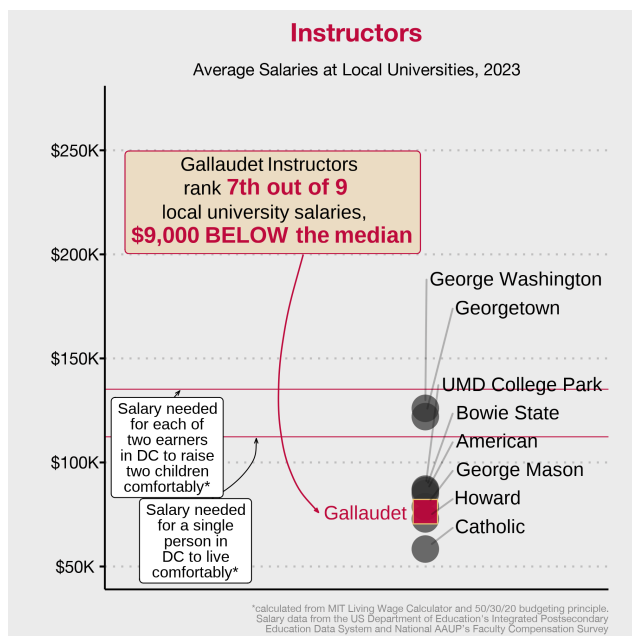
Instructors

Average Salaries at Local Universities, 2023

$250K

$200K

$150K

$100K

$50K

Gallaudet Instructors rank 7th out of 9 local university salaries, $9,000 BELOW the median

George Washington

Georgetown

UMD College Park

Bowie State

American

George Mason

Howard

Catholic

Gallaudet

Salary needed for each of two earners in DC to raise two children comfortably*

Salary needed for a single person in DC to live comfortably*

*calculated from MIT Living Wage Calculator and 50/30/20 budgeting principle. Salary data from the US Department of Education's Integrated Postsecondary Education Data System and National AAUP's Faculty Compensation Survey